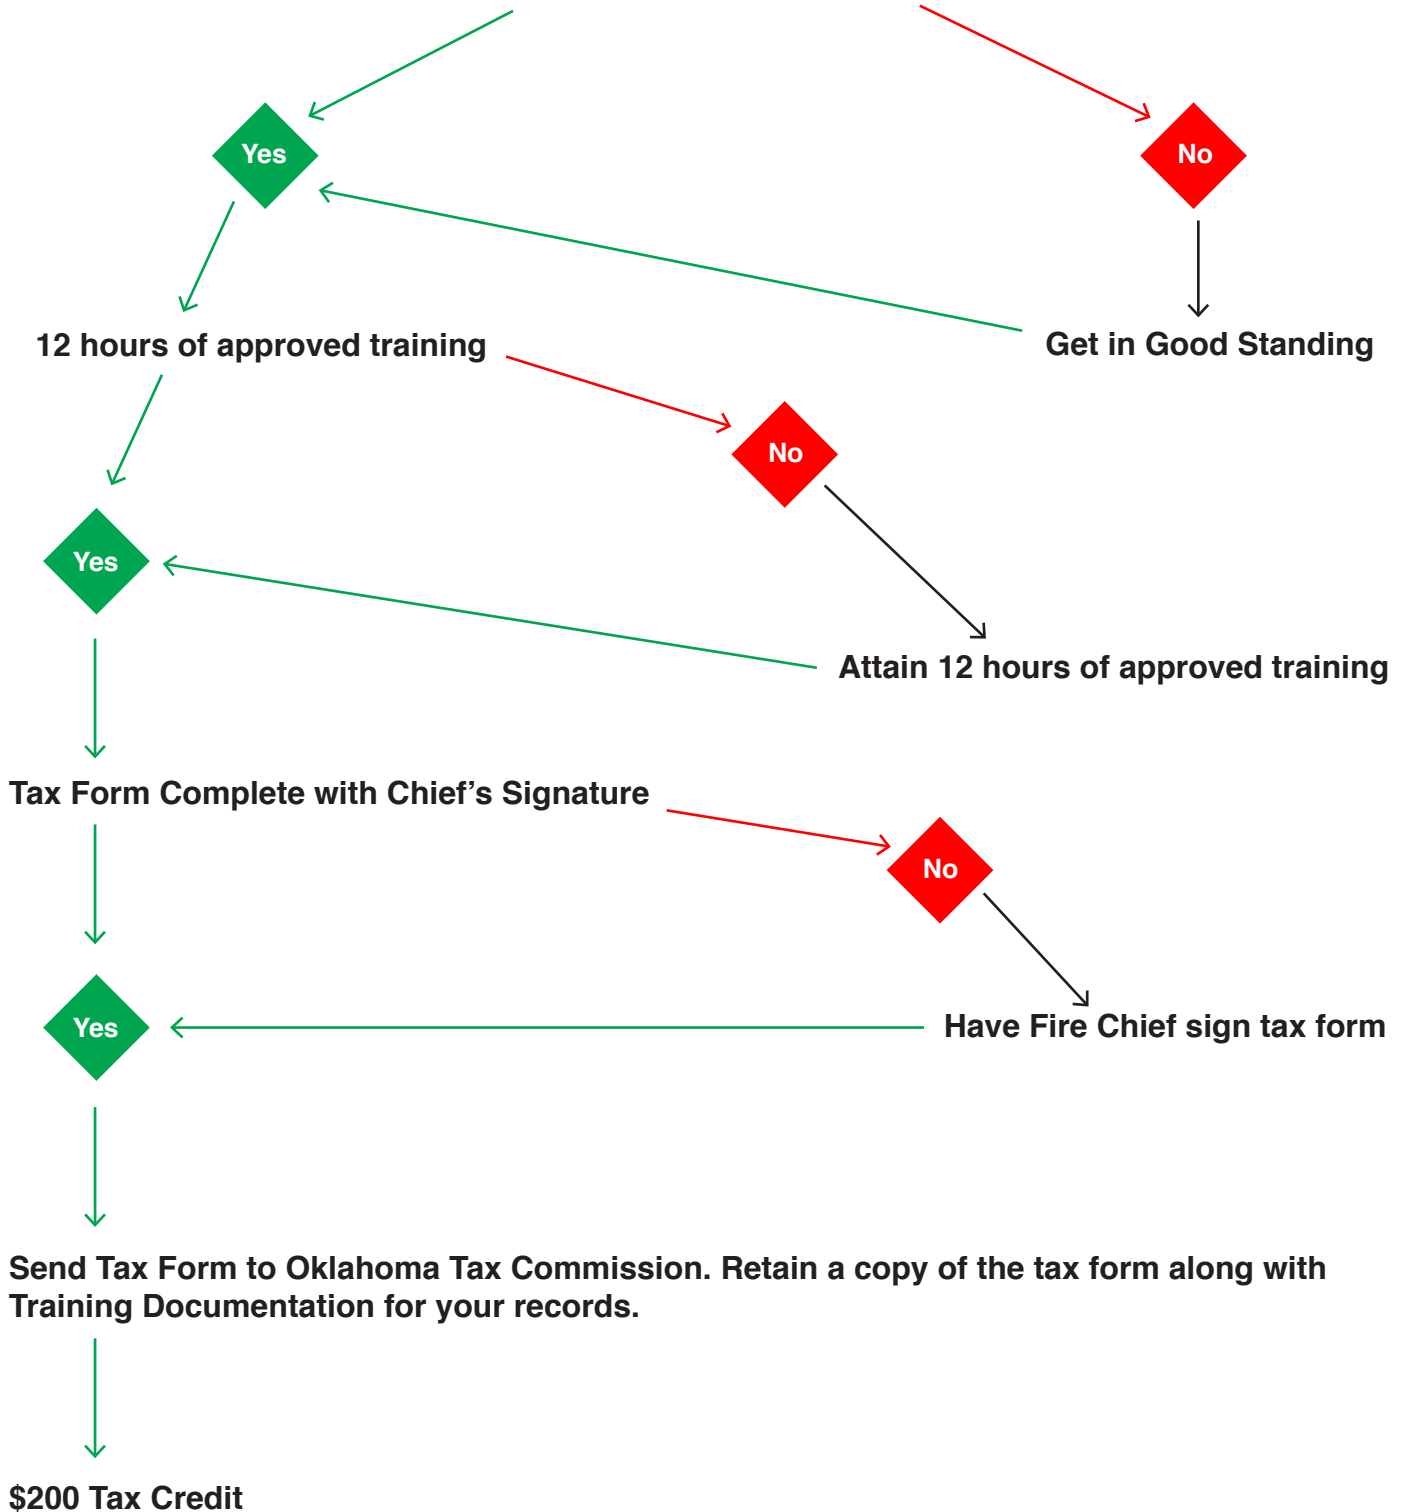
Yes

No

12 hours of approved training

Get in Good Standing

No

Yes

Attain 12 hours of approved training

Tax Form Complete with Chief’s Signature

No

Yes

Have Fire Chief sign tax form

Send Tax Form to Oklahoma Tax Commission. Retain a copy of the tax form along with Training Documentation for your records.

$200 Tax Credit